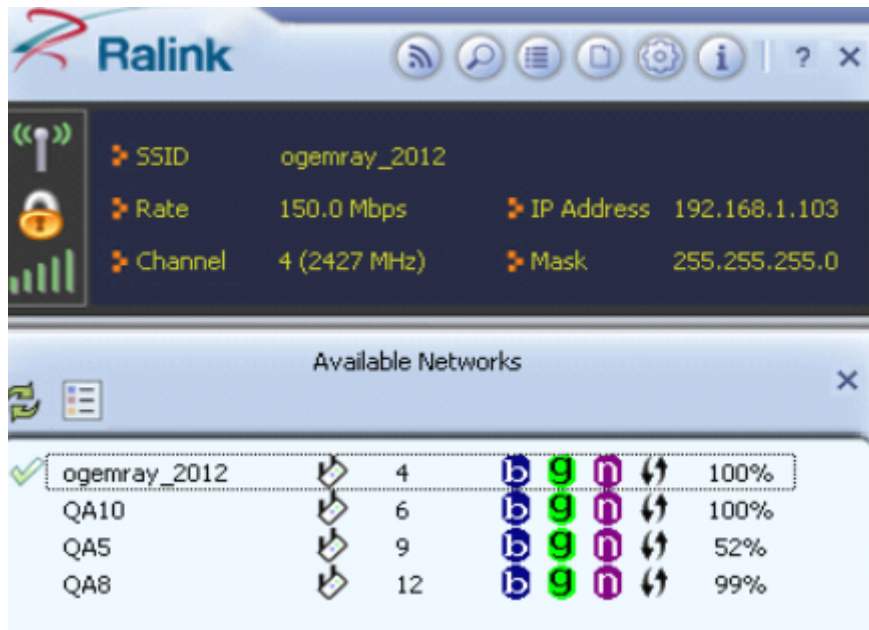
Ralink

? ✕

SSID ogemray_2012
Rate 150.0 Mbps IP Address 192.168.1.103
Channel 4 (2427 MHz) Mask 255.255.255.0

Available Networks ✕

| | | | | | | | |
|---|---|---|---|---|---|---|---|
| ogemray_2012 | 4 | b | g | n | 100% |
| QA10 | 6 | b | g | n | 100% |
| QA5 | 9 | b | g | n | 52% |
| QA8 | 12 | b | g | n | 99% |